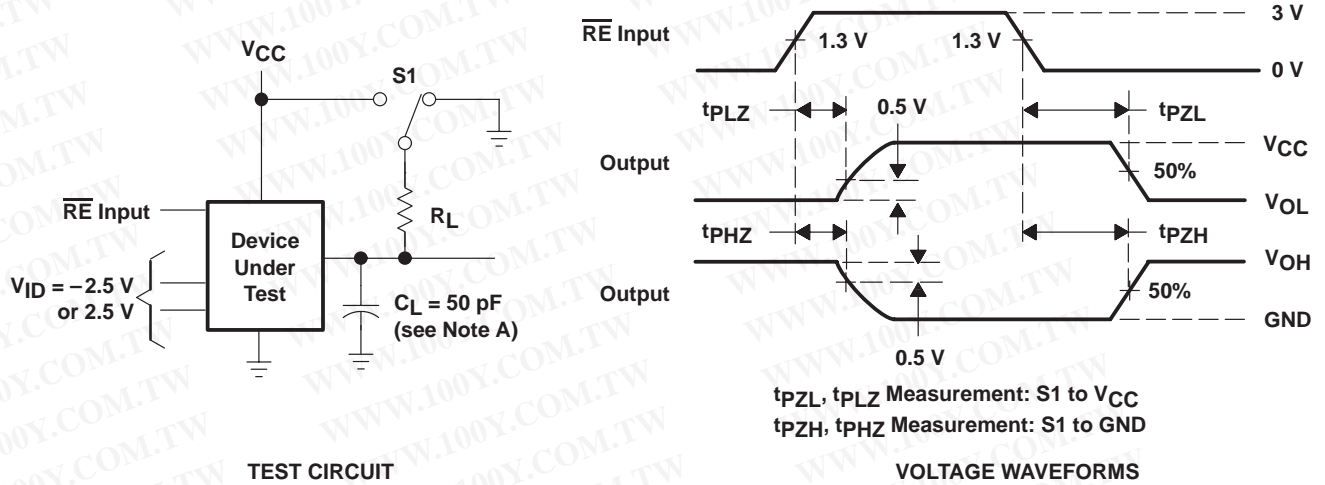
$V_{CC}$

S1

$\overline{RE}$ Input

Device Under Test

$R_L$

$V_{ID} = -2.5$ V or 2.5 V

$C_L = 50$ pF (see Note A)

TEST CIRCUIT

$\overline{RE}$ Input

1.3 V

1.3 V

3 V

0 V

$t_{PLZ}$

0.5 V

$t_{PZL}$

Output

$V_{CC}$

50%

$V_{OL}$

$t_{PHZ}$

$t_{PZH}$

Output

$V_{OH}$

50%

GND

0.5 V

$t_{PZL}$, $t_{PLZ}$ Measurement: S1 to $V_{CC}$

$t_{PZH}$, $t_{PHZ}$ Measurement: S1 to GND

VOLTAGE WAVEFORMS

WWW.100Y.COM.TW